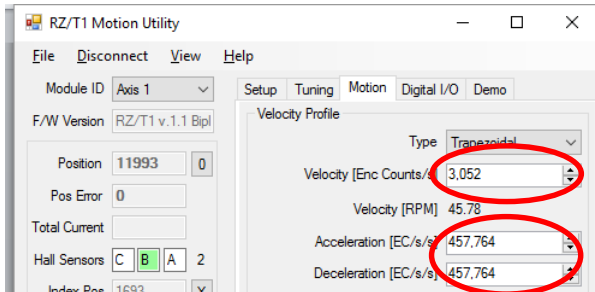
RZ/T1 Motion Utility

File Disconnect View Help

Module ID Axis 1

F/W Version RZ/T1 v.1.1 Bipl

Position 11993 0

Pos Error 0

Total Current

Hall Sensors C B A 2

Index Pos 1693 X

Setup Tuning Motion Digital I/O Demo

Velocity Profile

Type Trapezoidal

Velocity [Enc Counts/s] 3,052

Velocity [RPM] 45.78

Acceleration [EC/s/s] 457,764

Deceleration [EC/s/s] 457,764